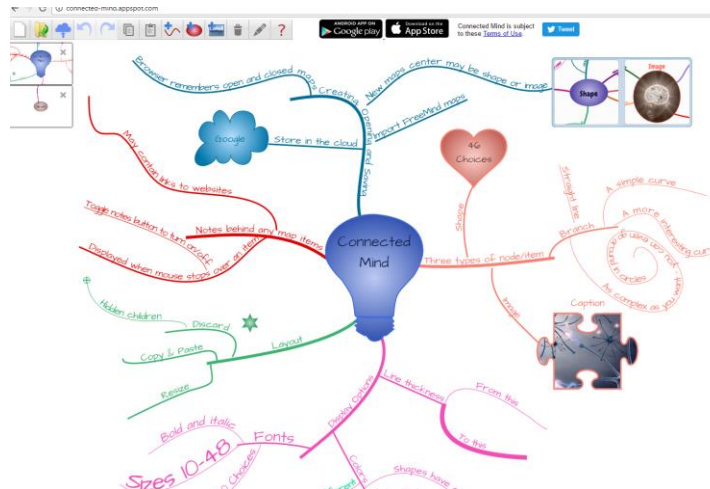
connected-mind.appspot.com

ANDROID APP ON Google play
Download on the App Store
Connected Mind is subject to these Terms of Use.
Tweet

Browser remembers open and closed maps
Creating, opening and Saving
New maps center may be shape or image
Shape
Image
Import FreeMind maps
Google
Store in the cloud
46 Choices
May contain links to websites
Toggle notes button to turn on/off
Notes behind any map items
Displayed when mouse stops over an item
Connected Mind
Shape
Three types of node/item
Straight line
Branch
A simple curve
A more interesting curve
Or one that goes round in circles
As complex as you want
Image
Caption
Hidden children
Discard
Copy & Paste
Layout
Resize
Display Options
Line thickness
From this
To this
Bold and italic
Fonts
Sizes 10-48
Choices
Colours
Shapes have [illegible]